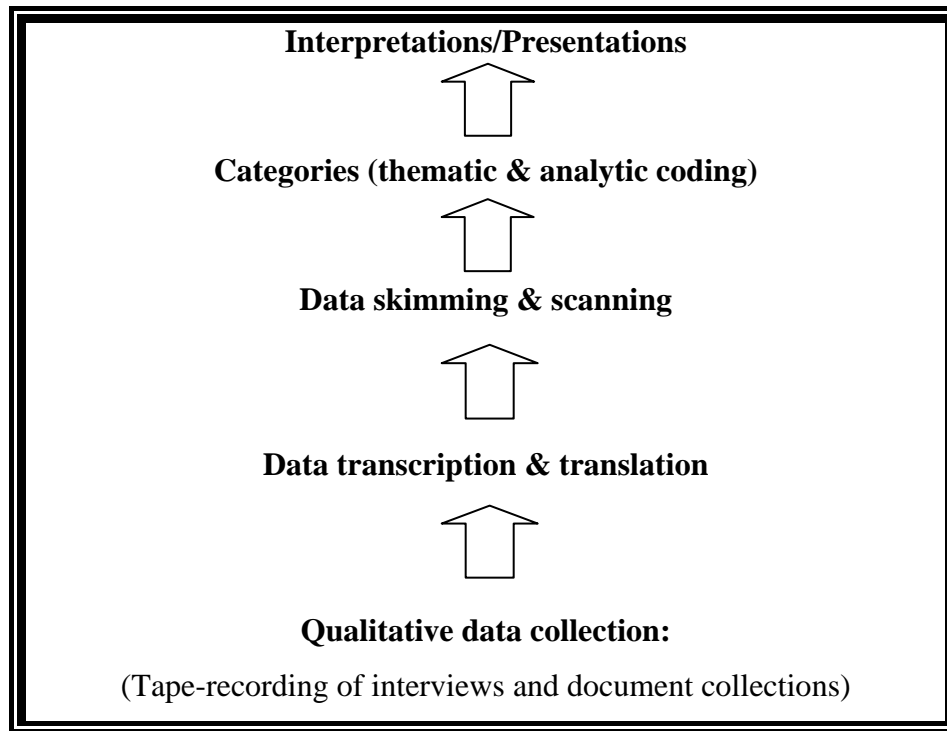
Interpretations/Presentations

Categories (thematic & analytic coding)

Data skimming & scanning

Data transcription & translation

Qualitative data collection:

(Tape-recording of interviews and document collections)